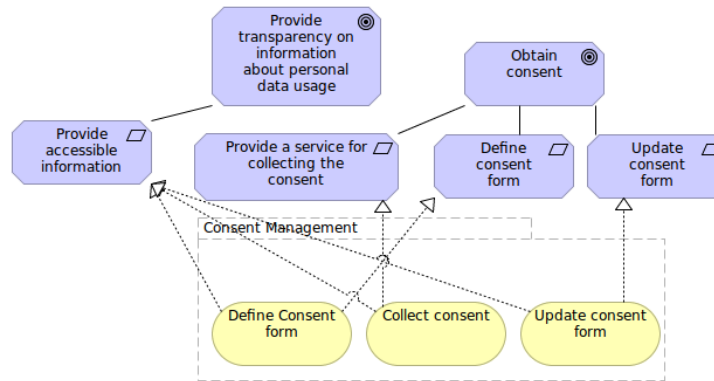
Provide transparency on information about personal data usage

Obtain consent

Provide accessible information

Provide a service for collecting the consent

Define consent form

Update consent form

Consent Management

Define Consent form

Collect consent

Update consent form